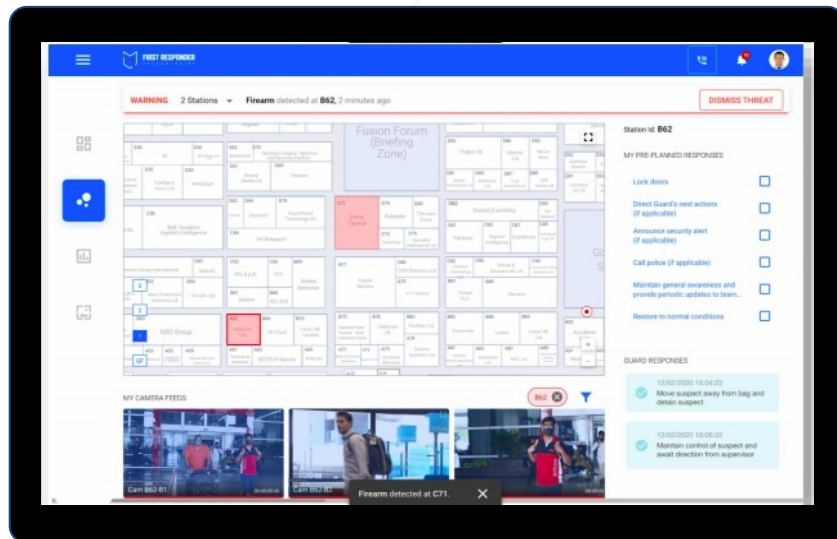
FIRST RESPONDER

WARNING 2 Stations Firearm detected at B62, 2 minutes ago

DISMISS THREAT

Fusion Forum (Briefing Zone)

N30 Group

Station Id: B62

MY PRE-PLANNED RESPONSES

Lock doors

Direct Guard's next actions (if applicable)

Announce security alert (if applicable)

Call police (if applicable)

Maintain general awareness and provide periodic updates to team...

Restore to normal conditions

GUARD RESPONSES

12/02/2020 16:04:22
Move suspect away from bag and detain suspect

12/02/2020 16:06:22
Maintain control of suspect and await direction from supervisor

MY CAMERA FEEDS

B62

Cam B62-01

Cam B62-02

Firearm detected at C71.